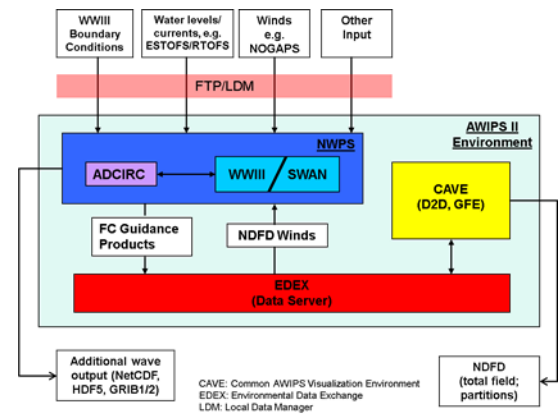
WWIII Boundary Conditions

Water levels/ currents, e.g. ESTOFS/RTOFS

Winds as, e.g. NOGAPS

Other Input

FTP/LDM

AWIPS II Environment

NWPS

ADCIRC

WWIII / SWAN

CAVE (D2D, GFE)

FC Guidance Products

NDFD Winds

EDEX (Data Server)

Additional wave output (NetCDF, HDF5, GRIB1/2)

CAVE: Common AWIPS Visualization Environment
EDEX: Environmental Data Exchange
LDM: Local Data Manager

NDFD (total field; partitions)